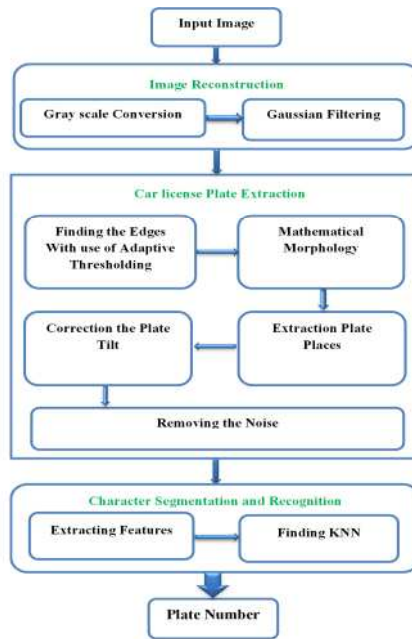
Input Image

Image Reconstruction

Gray scale Conversion

Gaussian Filtering

Car license Plate Extraction

Finding the Edges With use of Adaptive Thresholding

Mathematical Morphology

Correction the Plate Tilt

Extraction Plate Places

Removing the Noise

Character Segmentation and Recognition

Extracting Features

Finding KNN

Plate Number